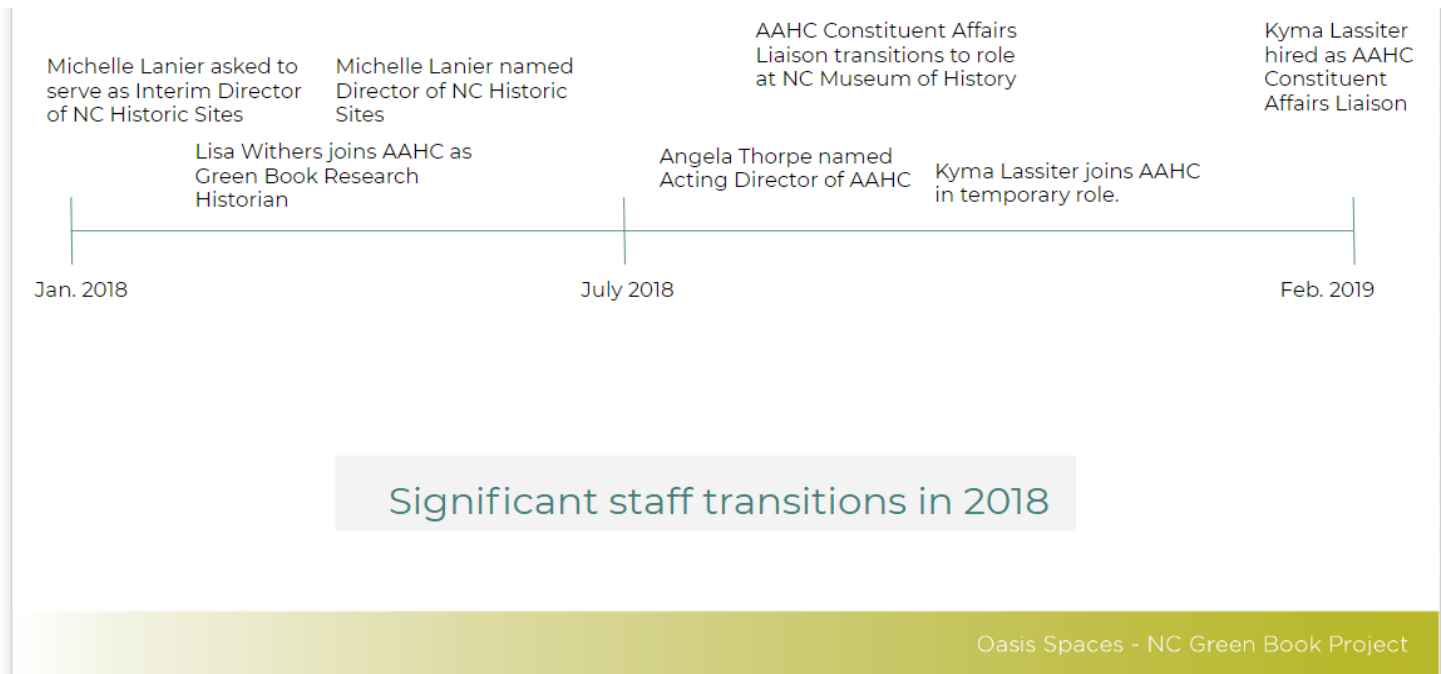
Michelle Lanier asked to serve as Interim Director of NC Historic Sites

Michelle Lanier named Director of NC Historic Sites

AAHC Constituent Affairs Liaison transitions to role at NC Museum of History

Kyma Lassiter hired as AAHC Constituent Affairs Liaison

Lisa Withers joins AAHC as Green Book Research Historian

Angela Thorpe named Acting Director of AAHC

Kyma Lassiter joins AAHC in temporary role.

Jan. 2018

July 2018

Feb. 2019

Significant staff transitions in 2018

Oasis Spaces - NC Green Book Project